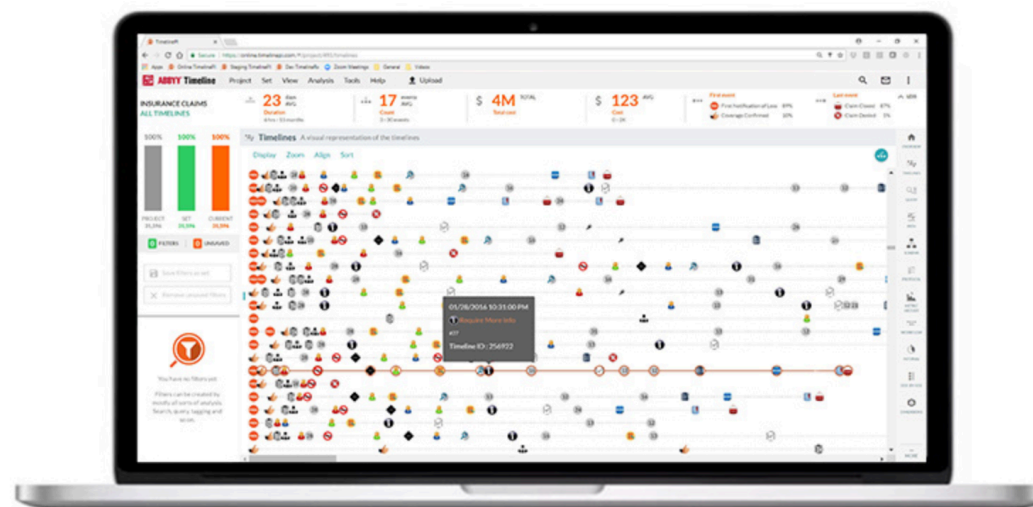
Timeline

Secure | https://online.timelinepi.com/#/project/491/timelines

Apps | Online Timeline | Staging Timeline | Dev Timeline | Zoom Meetings | General | Videos

ABBYY Timeline | Project | Set | View | Analysis | Tools | Help | Upload

INSURANCE CLAIMS
ALL TIMELINES

23 days AVG
Duration

17 events AVG
Count

$ 4M TOTAL
Total cost

$ 123 AVG
Cost

First event
First Notification of Loss 89%
Coverage Confirmed 10%

Last event
Claim Closed 67%
Claim Denied 9%

Timelines A visual representation of the timelines

Display | Zoom | Align | Sort

100% | 100% | 100%

PROJECT | SET | CURRENT

FILTERS | UNSAVED

Save filters as set

Remove unsaved filters

You have no filters set

Filters can be created by modify all sorts of analysis. Search, query, tagging and more.

05/28/2016 10:31:00 PM
Require More Info
Timeline ID : 256922